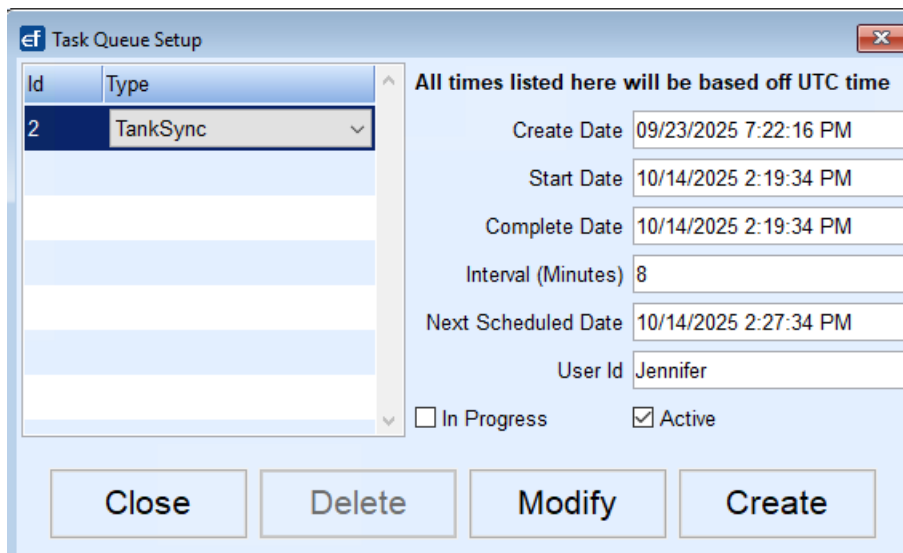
ef Task Queue Setup

| Id | Type |
|---|---|
| 2 | TankSync |

All times listed here will be based off UTC time

Create Date 09/23/2025 7:22:16 PM

Start Date 10/14/2025 2:19:34 PM

Complete Date 10/14/2025 2:19:34 PM

Interval (Minutes) 8

Next Scheduled Date 10/14/2025 2:27:34 PM

User Id Jennifer

☐ In Progress

☑ Active

Close

Delete

Modify

Create